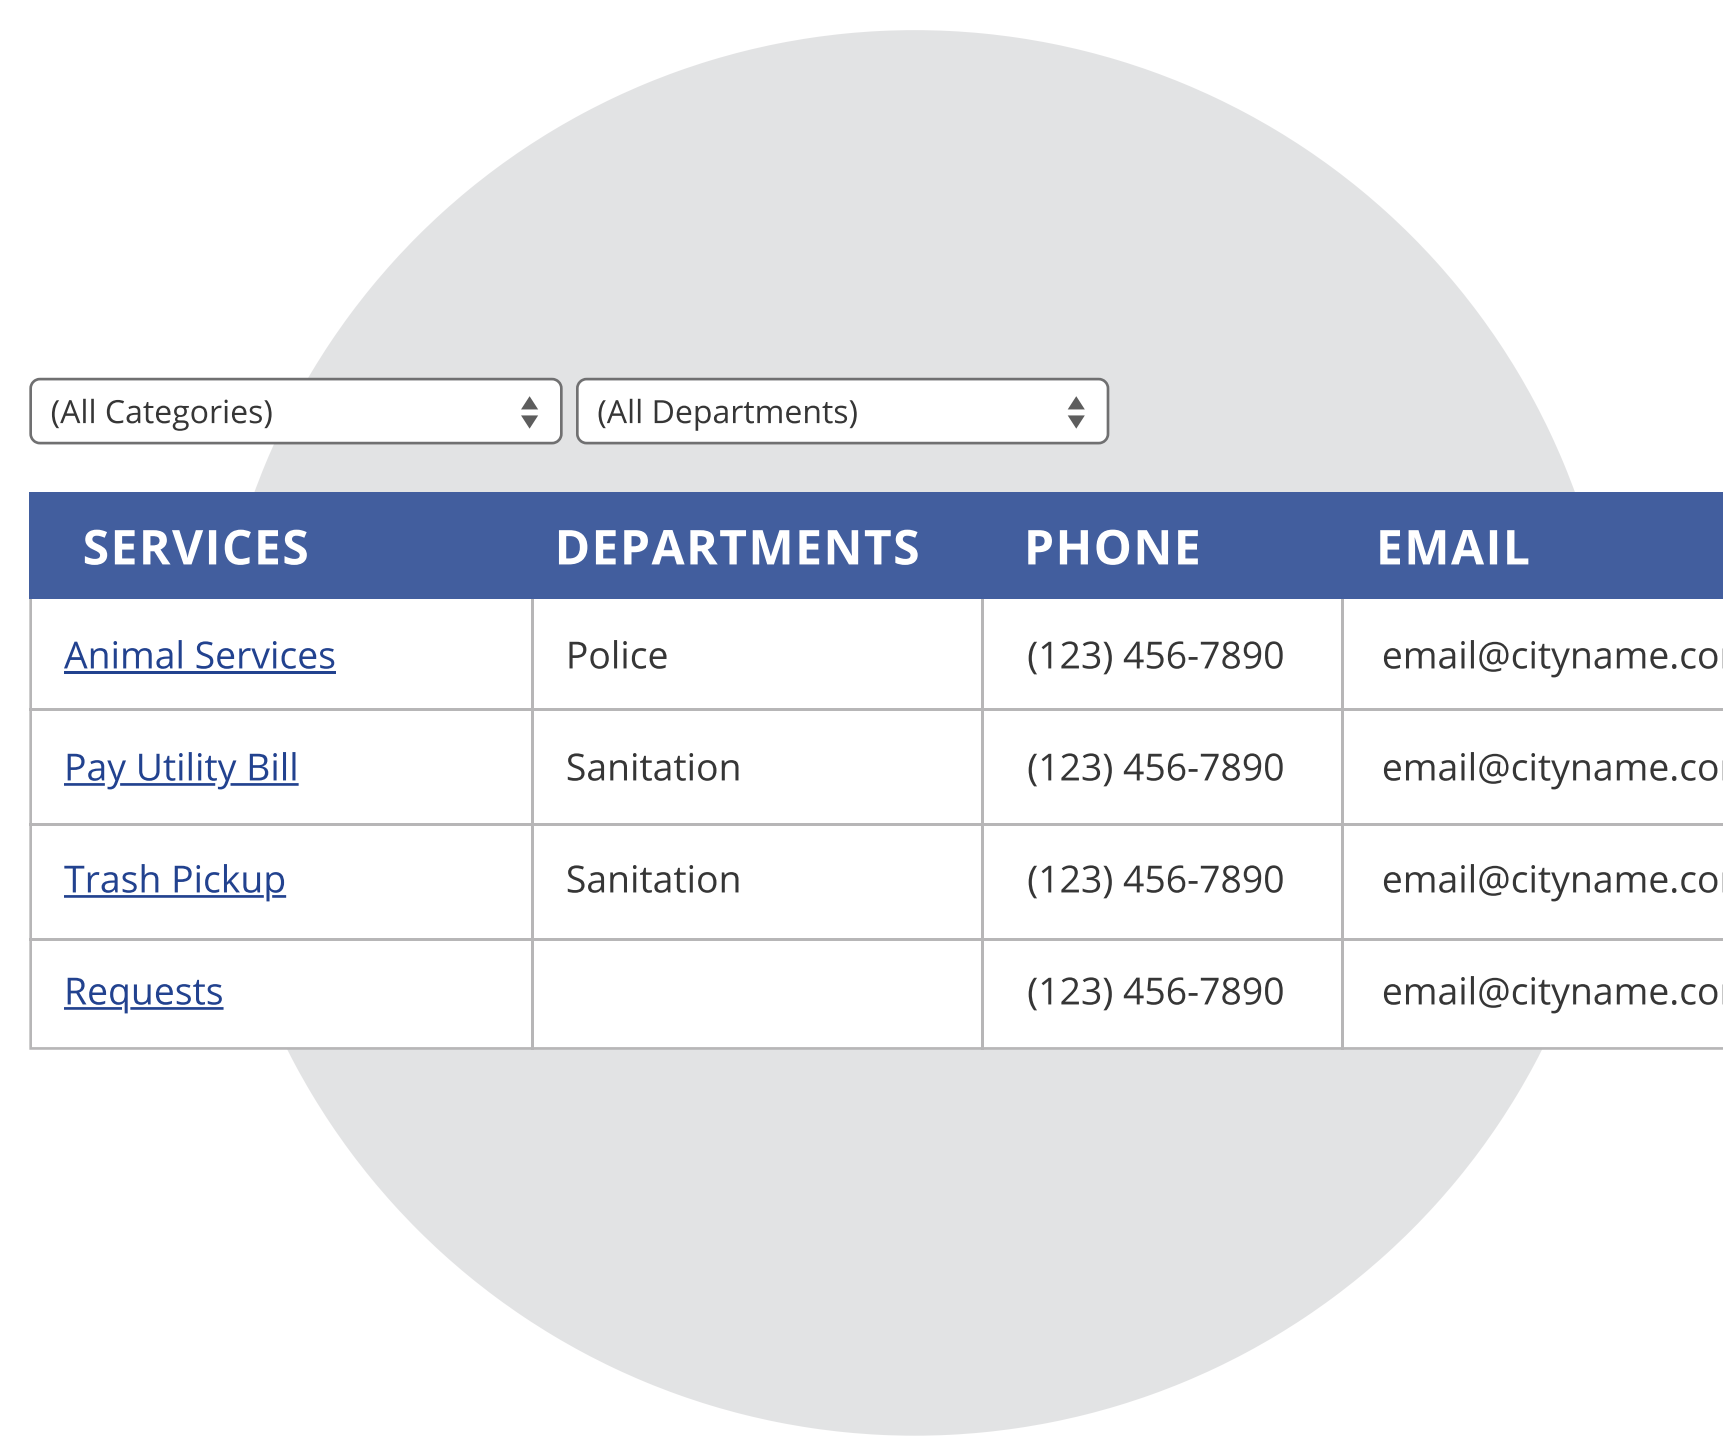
(All Categories)
(All Departments)

| SERVICES | DEPARTMENTS | PHONE | EMAIL |
|---|---|---|---|
| Animal Services | Police | (123) 456-7890 | email@cityname.co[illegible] |
| Pay Utility Bill | Sanitation | (123) 456-7890 | email@cityname.co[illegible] |
| Trash Pickup | Sanitation | (123) 456-7890 | email@cityname.co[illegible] |
| Requests | | (123) 456-7890 | email@cityname.co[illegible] |